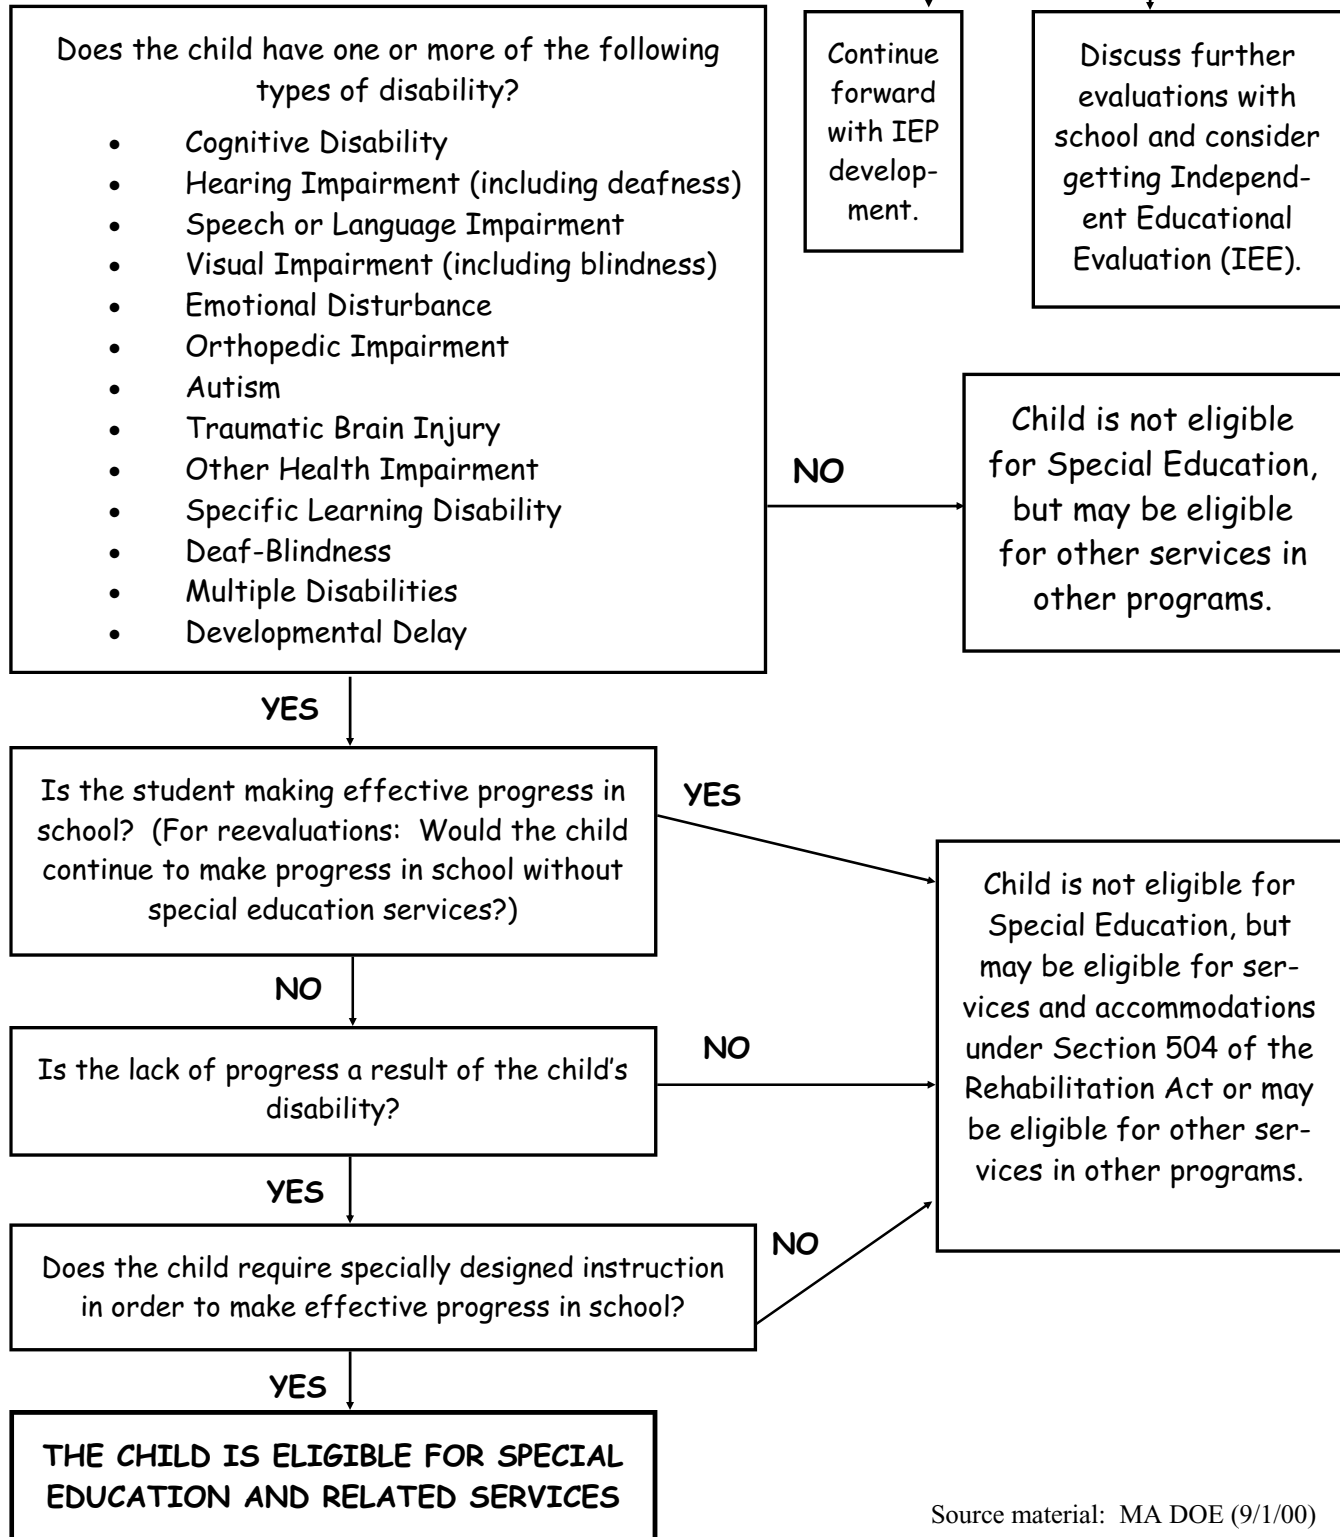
Does the child have one or more of the following types of disability?

- Cognitive Disability
- Hearing Impairment (including deafness)
- Speech or Language Impairment
- Visual Impairment (including blindness)
- Emotional Disturbance
- Orthopedic Impairment
- Autism
- Traumatic Brain Injury
- Other Health Impairment
- Specific Learning Disability
- Deaf-Blindness
- Multiple Disabilities
- Developmental Delay

Continue forward with IEP development.

Discuss further evaluations with school and consider getting Independent Educational Evaluation (IEE).

NO

Child is not eligible for Special Education, but may be eligible for other services in other programs.

YES

Is the student making effective progress in school? (For reevaluations: Would the child continue to make progress in school without special education services?)

YES

Child is not eligible for Special Education, but may be eligible for services and accommodations under Section 504 of the Rehabilitation Act or may be eligible for other services in other programs.

NO

Is the lack of progress a result of the child's disability?

NO

YES

Does the child require specially designed instruction in order to make effective progress in school?

NO

YES

THE CHILD IS ELIGIBLE FOR SPECIAL EDUCATION AND RELATED SERVICES

Source material: MA DOE (9/1/00)